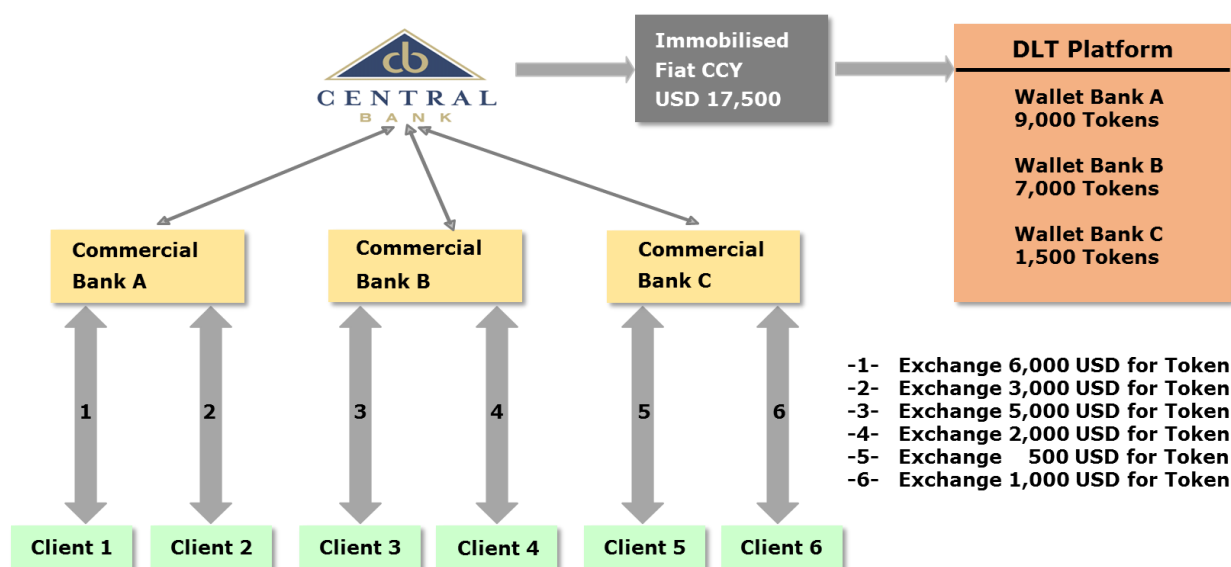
cb
CENTRAL
BANK

Immobilised Fiat CCY USD 17,500

DLT Platform

Wallet Bank A
9,000 Tokens

Wallet Bank B
7,000 Tokens

Wallet Bank C
1,500 Tokens

Commercial Bank A

Commercial Bank B

Commercial Bank C

1
2
3
4
5
6

-1- Exchange 6,000 USD for Token
-2- Exchange 3,000 USD for Token
-3- Exchange 5,000 USD for Token
-4- Exchange 2,000 USD for Token
-5- Exchange 500 USD for Token
-6- Exchange 1,000 USD for Token

Client 1
Client 2
Client 3
Client 4
Client 5
Client 6